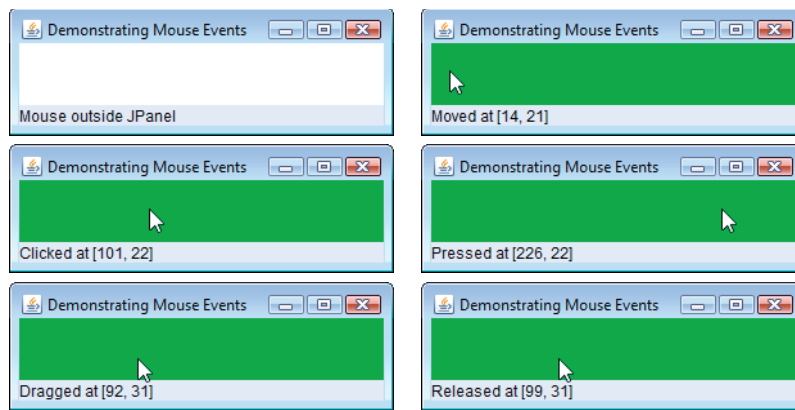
Demonstrating Mouse Events

Mouse outside JPanel

Demonstrating Mouse Events

Moved at [14, 21]

Demonstrating Mouse Events

Clicked at [101, 22]

Demonstrating Mouse Events

Pressed at [226, 22]

Demonstrating Mouse Events

Dragged at [92, 31]

Demonstrating Mouse Events

Released at [99, 31]